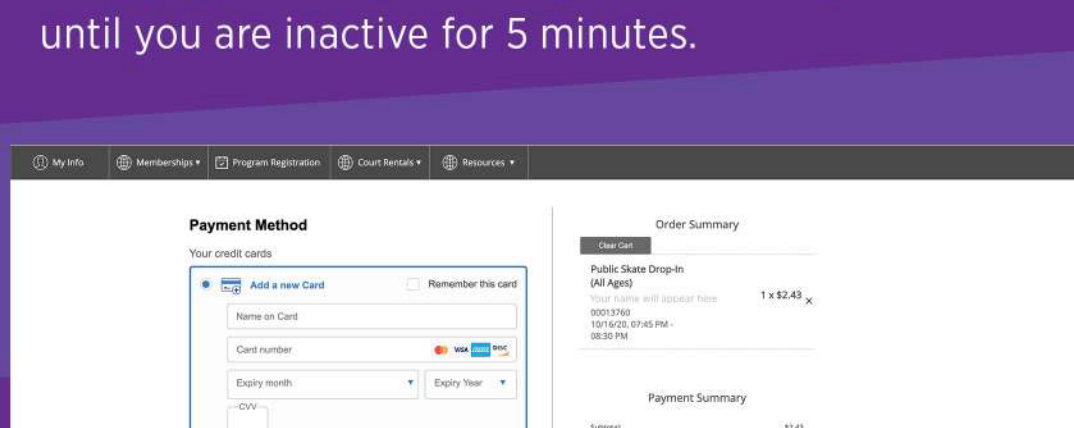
until you are inactive for 5 minutes.

My Info
Memberships ▾
Program Registration
Court Rentals ▾
Resources ▾

Payment Method

Your credit cards

Add a new Card

Remember this card

Name on Card

Card number

VISA

DISC

Expiry month

Expiry Year

CVV

Order Summary

Clear Cart

Public Skate Drop-In (All Ages)

Your name will appear here

1 x $2.43

00013760

10/16/20, 07:45 PM - 08:30 PM

Payment Summary

Subtotal

$2.43